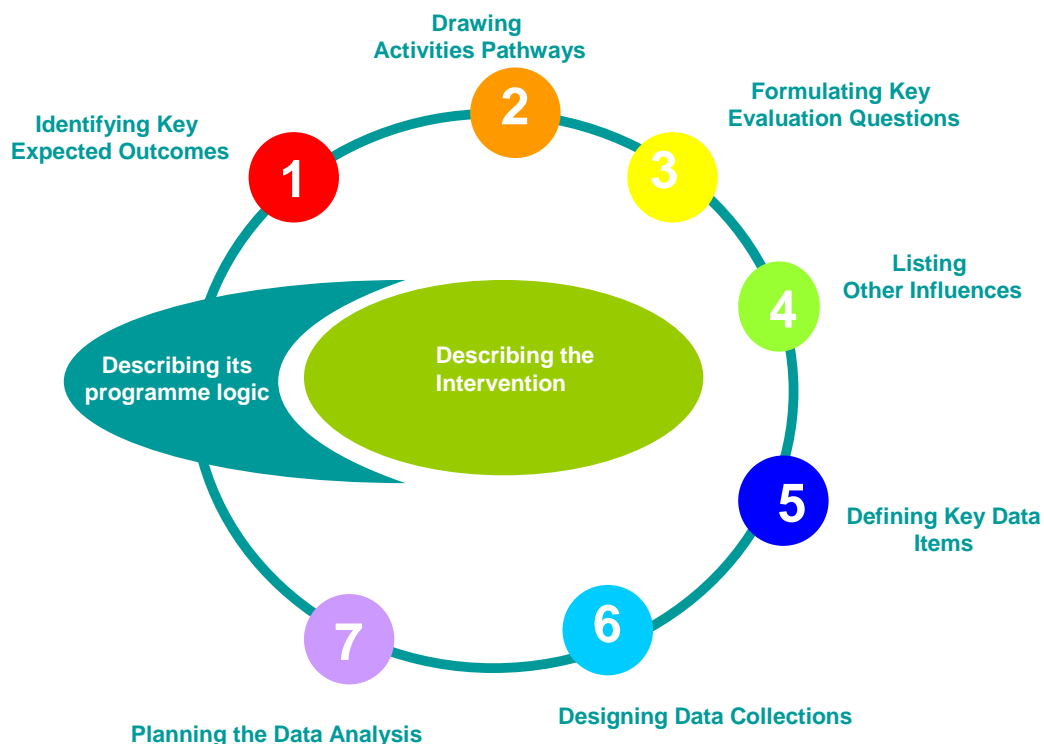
Drawing Activities Pathways

Identifying Key Expected Outcomes

1

2

Formulating Key Evaluation Questions

3

Listing Other Influences

4

Describing its programme logic

Describing the Intervention

5

Defining Key Data Items

6

7

Designing Data Collections

Planning the Data Analysis